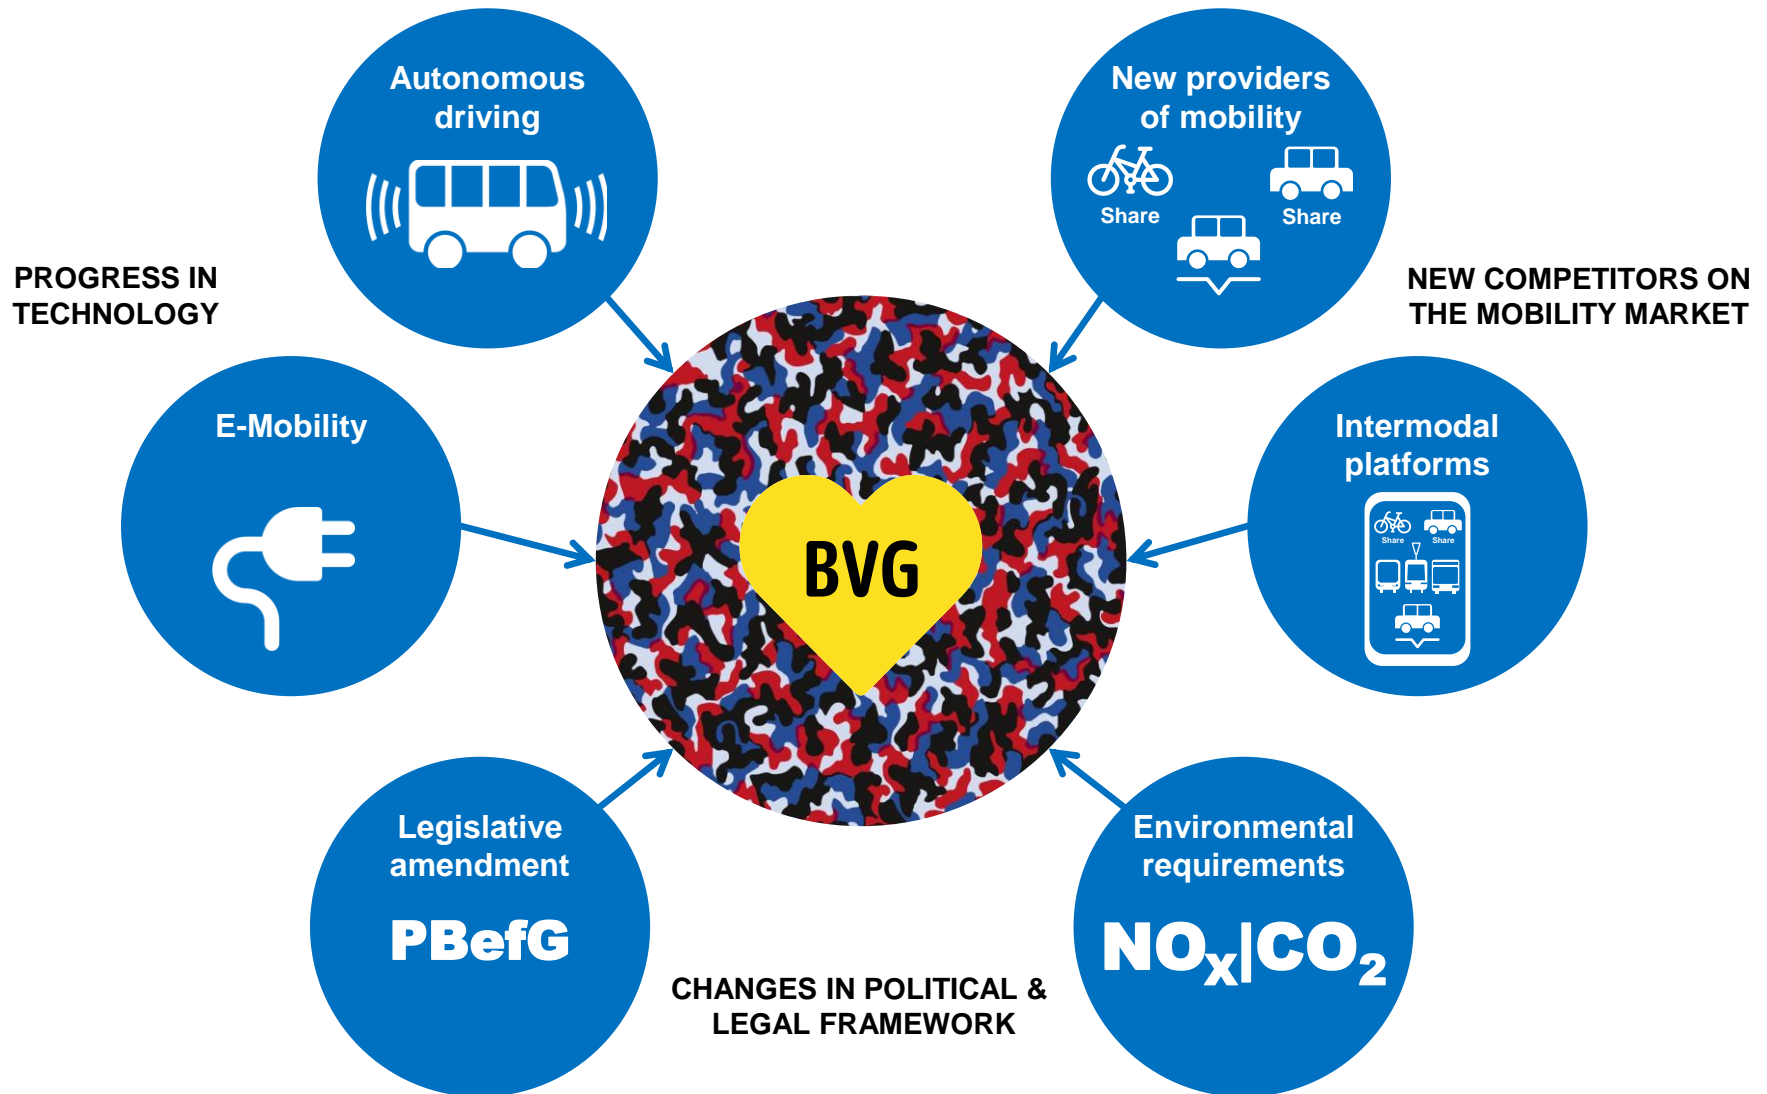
Autonomous driving

New providers of mobility

Share

Share

PROGRESS IN TECHNOLOGY

NEW COMPETITORS ON THE MOBILITY MARKET

E-Mobility

BVG

Intermodal platforms

Share

Share

Legislative amendment

PBefG

Environmental requirements

$NO_x|CO_2$

CHANGES IN POLITICAL & LEGAL FRAMEWORK